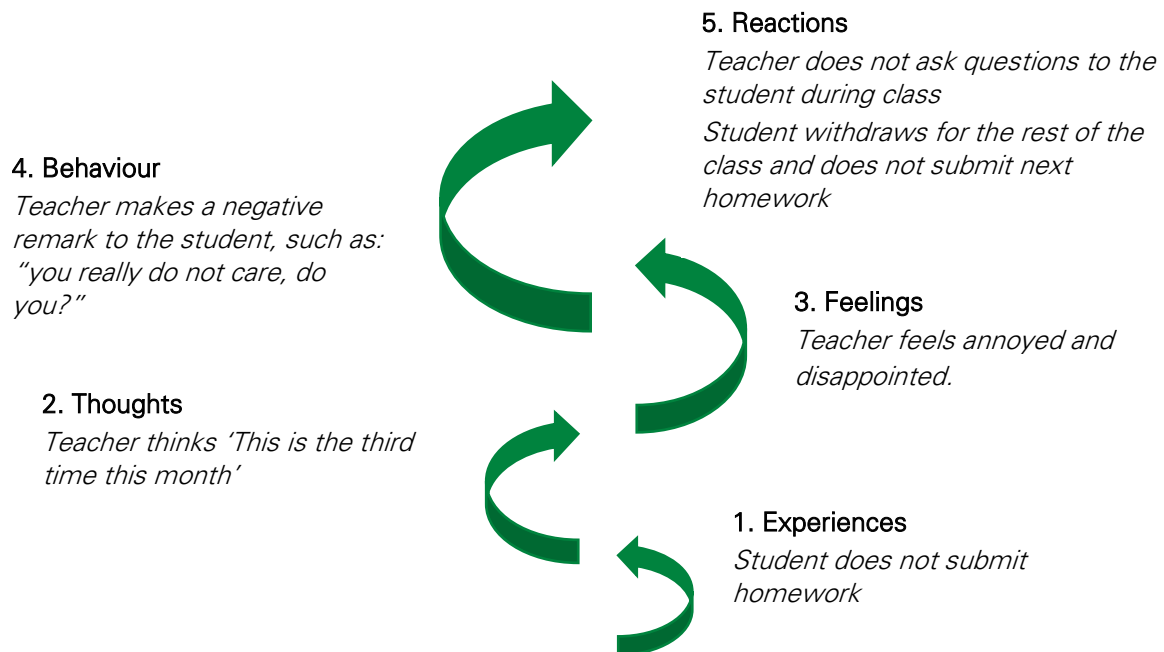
5. Reactions

*Teacher does not ask questions to the student during class*

*Student withdraws for the rest of the class and does not submit next homework*

4. Behaviour

*Teacher makes a negative remark to the student, such as: "you really do not care, do you?"*

3. Feelings

*Teacher feels annoyed and disappointed.*

2. Thoughts

*Teacher thinks 'This is the third time this month'*

1. Experiences

*Student does not submit homework*